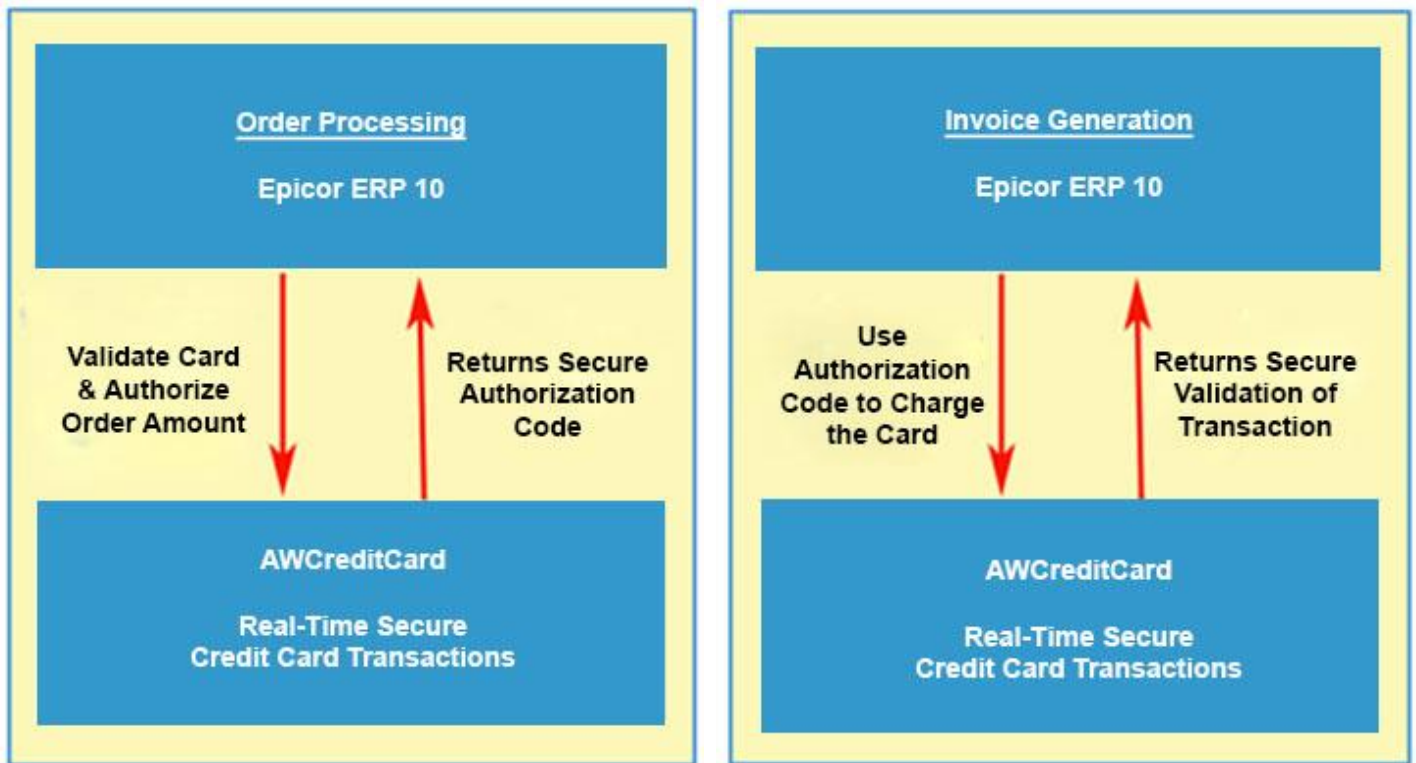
Order Processing

Epicor ERP 10

Validate Card & Authorize Order Amount

Returns Secure Authorization Code

AWCreditCard

Real-Time Secure Credit Card Transactions

Invoice Generation

Epicor ERP 10

Use Authorization Code to Charge the Card

Returns Secure Validation of Transaction

AWCreditCard

Real-Time Secure Credit Card Transactions